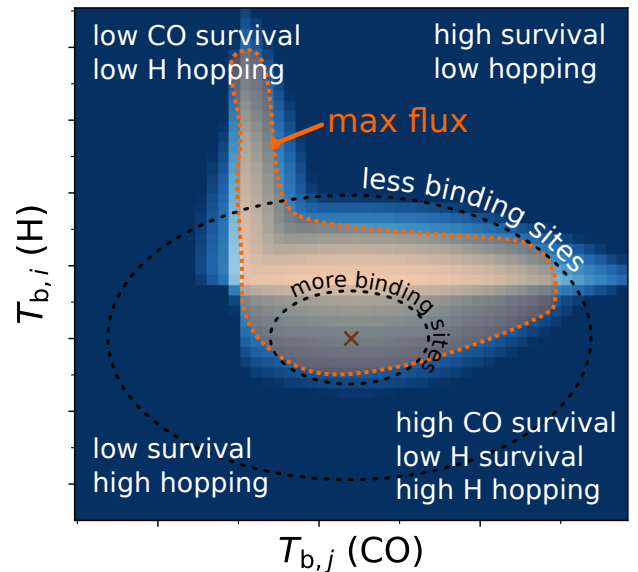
low CO survival
low H hopping

high survival
low hopping

max flux

less binding sites

more binding sites

low survival
high hopping

high CO survival
low H survival
high H hopping

$T_{b,i}$ (H)

$T_{b,j}$ (CO)